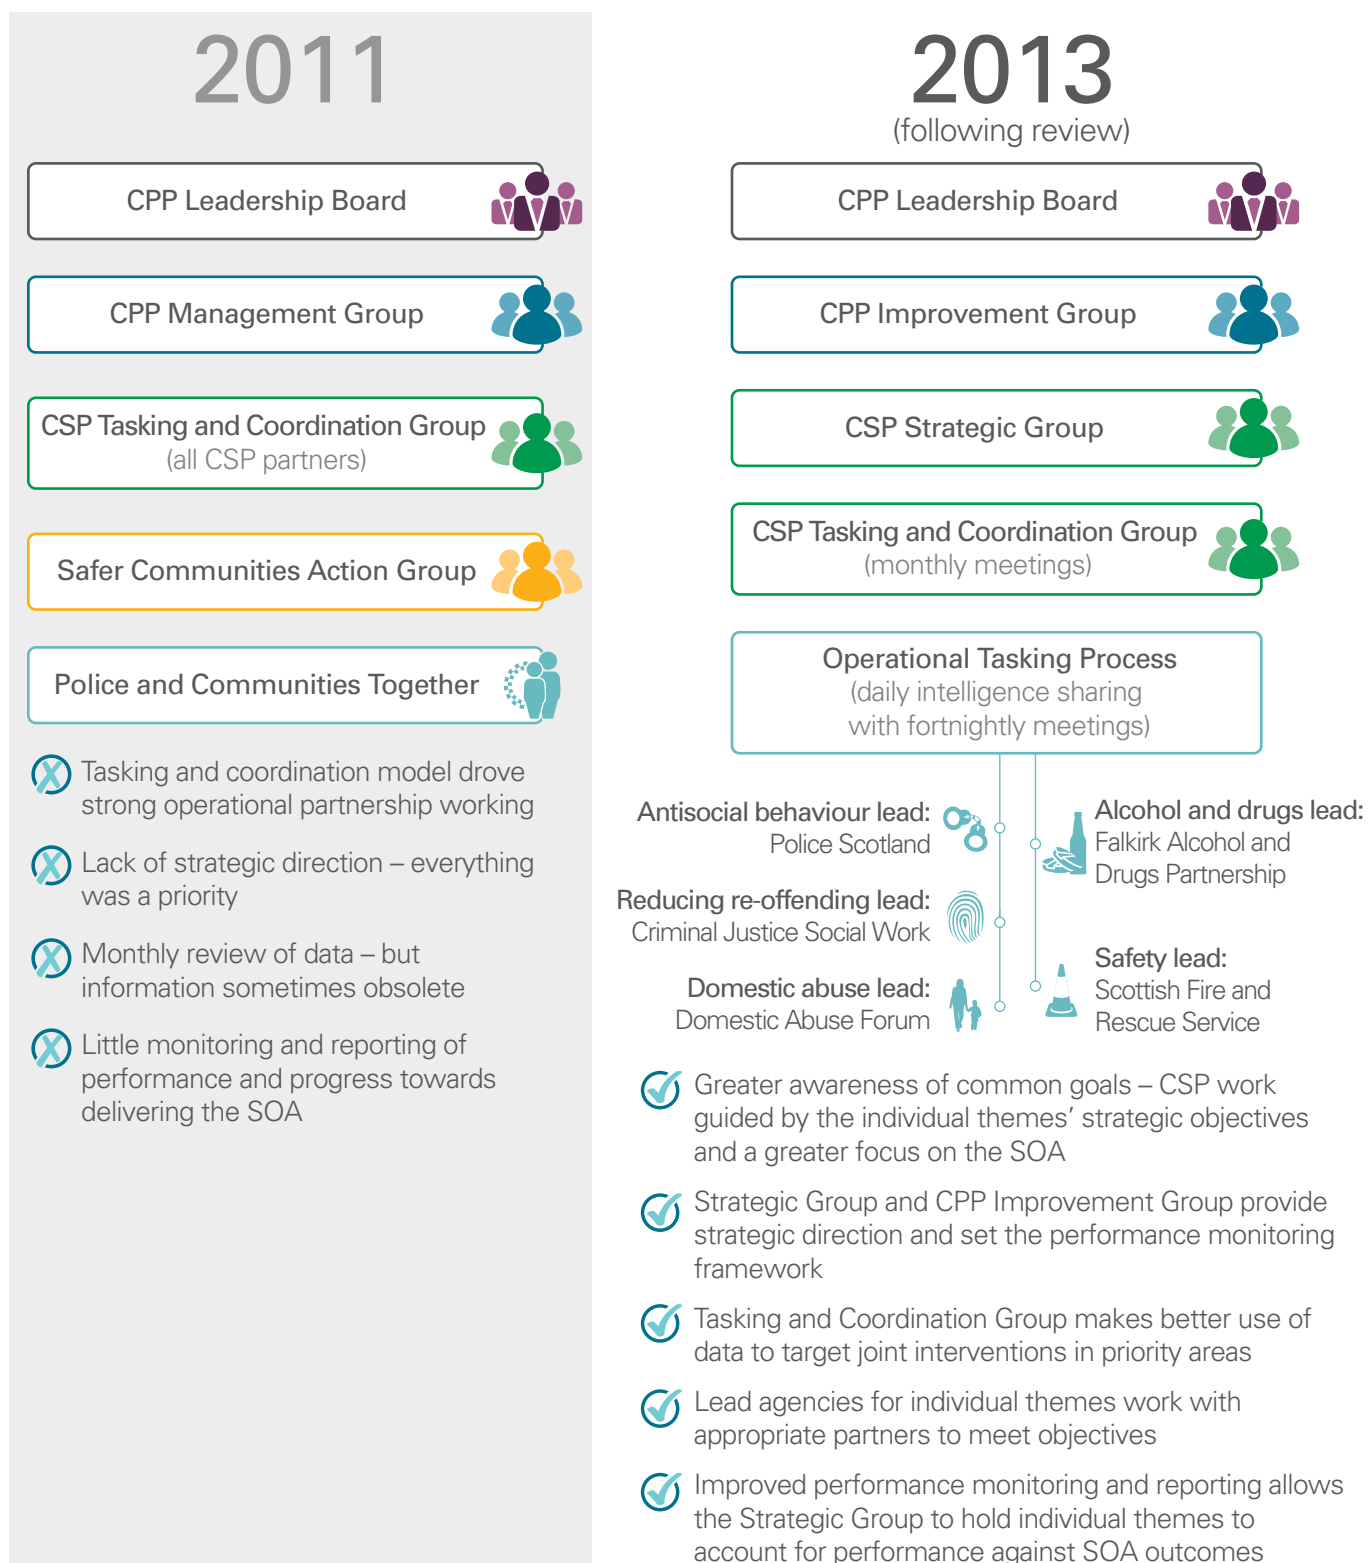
2011

CPP Leadership Board

CPP Management Group

CSP Tasking and Coordination Group
(all CSP partners)

Safer Communities Action Group

Police and Communities Together

Tasking and coordination model drove strong operational partnership working

Lack of strategic direction – everything was a priority

Monthly review of data – but information sometimes obsolete

Little monitoring and reporting of performance and progress towards delivering the SOA

2013
(following review)

CPP Leadership Board

CPP Improvement Group

CSP Strategic Group

CSP Tasking and Coordination Group
(monthly meetings)

Operational Tasking Process
(daily intelligence sharing with fortnightly meetings)

Antisocial behaviour lead:
Police Scotland

Reducing re-offending lead:
Criminal Justice Social Work

Domestic abuse lead:
Domestic Abuse Forum

Alcohol and drugs lead:
Falkirk Alcohol and Drugs Partnership

Safety lead:
Scottish Fire and Rescue Service

Greater awareness of common goals – CSP work guided by the individual themes' strategic objectives and a greater focus on the SOA

Strategic Group and CPP Improvement Group provide strategic direction and set the performance monitoring framework

Tasking and Coordination Group makes better use of data to target joint interventions in priority areas

Lead agencies for individual themes work with appropriate partners to meet objectives

Improved performance monitoring and reporting allows the Strategic Group to hold individual themes to account for performance against SOA outcomes